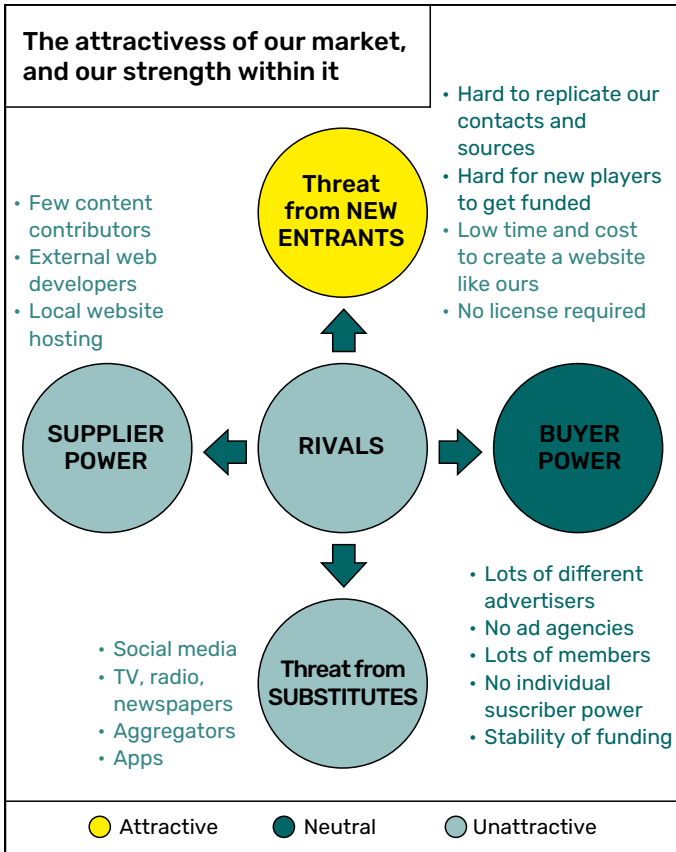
The attractivess of our market, and our strength within it

- Hard to replicate our contacts and sources
- Hard for new players to get funded
- Low time and cost to create a website like ours
- No license required

Threat from NEW ENTRANTS

- Few content contributors
- External web developers
- Local website hosting

SUPPLIER POWER

RIVALS

BUYER POWER

- Lots of different advertisers
- No ad agencies
- Lots of members
- No individual suscriber power
- Stability of funding

- Social media
- TV, radio, newspapers
- Aggregators
- Apps

Threat from SUBSTITUTES

Attractive Neutral Unattractive